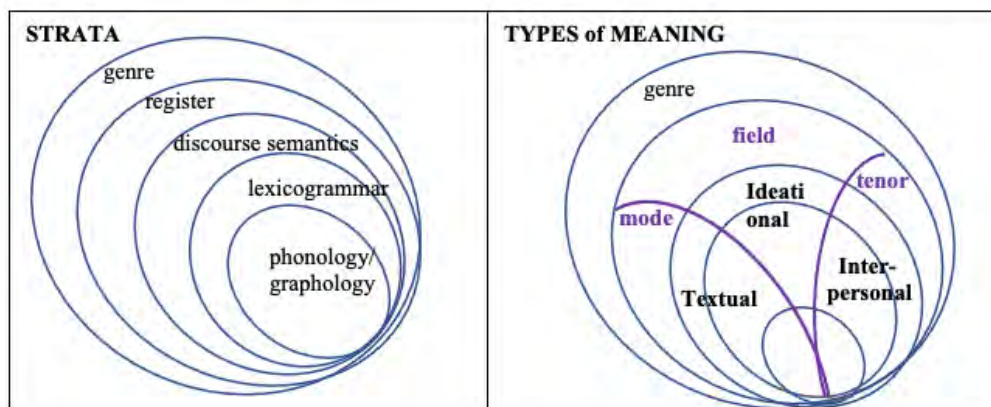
| STRATA | TYPES of MEANING |
|---|---|
| genre<br>register<br>discourse semantics<br>lexicogrammar<br>phonology/graphology | genre<br>field<br>tenor<br>mode<br>Ideational<br>Textual<br>Interpersonal |